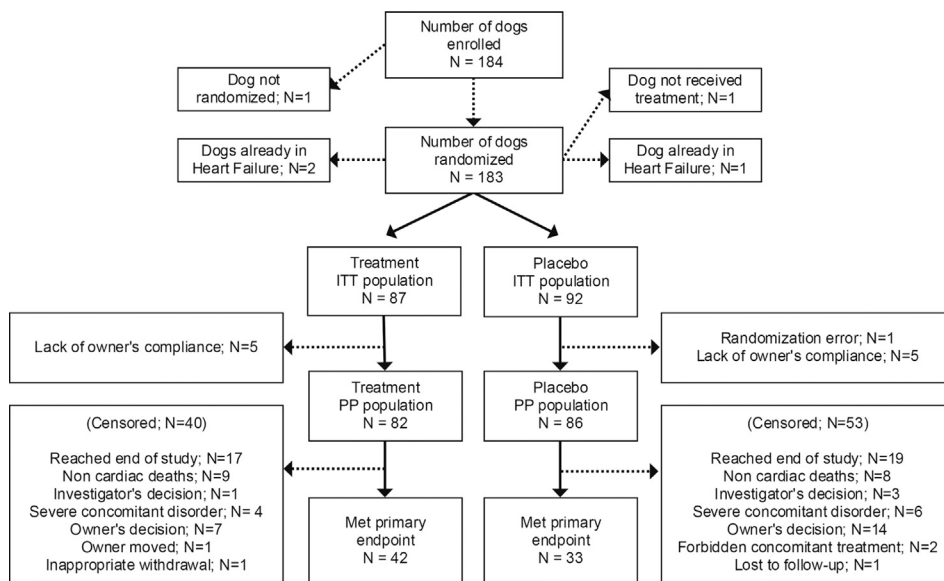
Number of dogs enrolled
N = 184

Dog not randomized; N=1

Dog not received treatment; N=1

Dogs already in Heart Failure; N=2

Number of dogs randomized
N = 183

Dog already in Heart Failure; N=1

Treatment
ITT population
N = 87

Placebo
ITT population
N = 92

Lack of owner's compliance; N=5

Randomization error; N=1
Lack of owner's compliance; N=5

Treatment
PP population
N = 82

Placebo
PP population
N = 86

(Censored; N=40)

Reached end of study; N=17
Non cardiac deaths; N=9
Investigator's decision; N=1
Severe concomitant disorder; N= 4
Owner's decision; N=7
Owner moved; N=1
Inappropriate withdrawal; N=1

Met primary endpoint
N = 42

Met primary endpoint
N = 33

(Censored; N=53)

Reached end of study; N=19
Non cardiac deaths; N=8
Investigator's decision; N=3
Severe concomitant disorder; N=6
Owner's decision; N=14
Forbidden concomitant treatment; N=2
Lost to follow-up; N=1